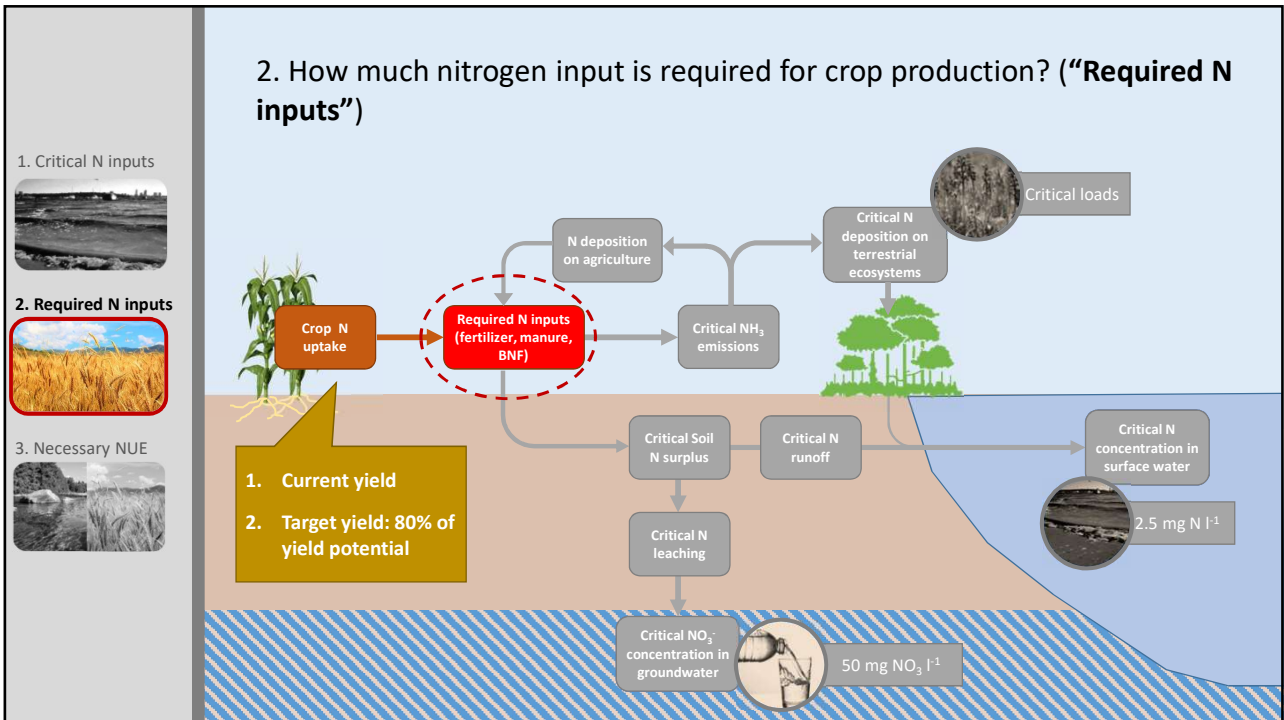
2. How much nitrogen input is required for crop production? (**“Required N inputs”**)

1. Critical N inputs

2. Required N inputs

3. Necessary NUE

Critical loads

N deposition on agriculture

Critical N deposition on terrestrial ecosystems

Crop N uptake

Required N inputs (fertilizer, manure, BNF)

Critical $NH_3$ emissions

Critical Soil N surplus

Critical N runoff

Critical N concentration in surface water

1. Current yield

2. Target yield: 80% of yield potential

Critical N leaching

2.5 mg N $l^{-1}$

Critical $NO_3^-$ concentration in groundwater

50 mg $NO_3$ $l^{-1}$